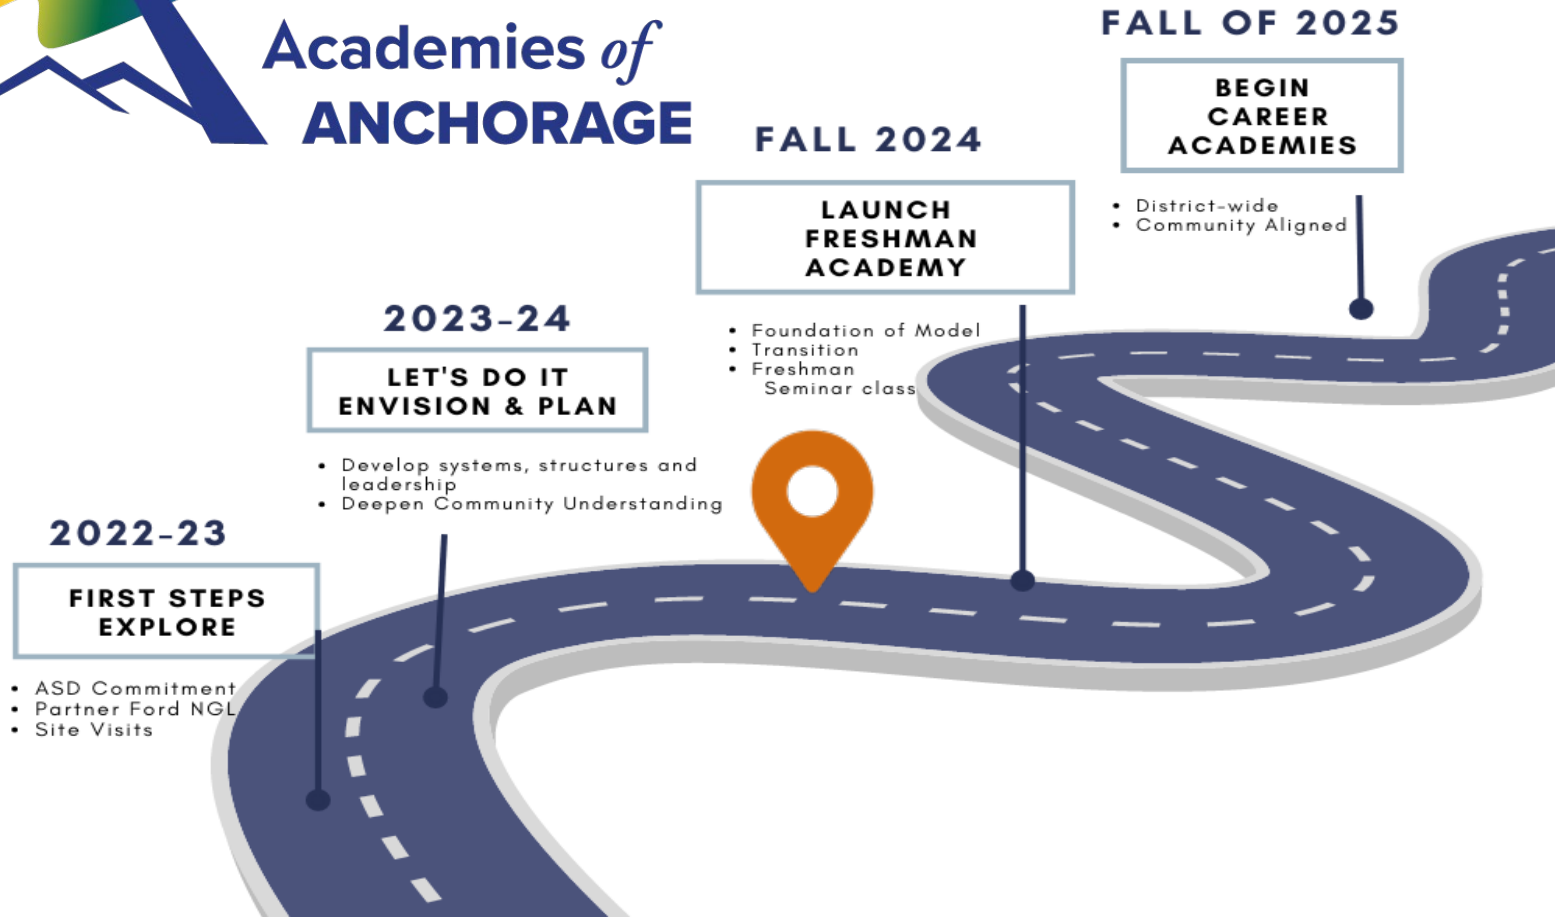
Academies of ANCHORAGE

FALL OF 2025

BEGIN CAREER ACADEMIES

- District-wide
- Community Aligned

FALL 2024

LAUNCH FRESHMAN ACADEMY

- Foundation of Model
- Transition
- Freshman Seminar class

2023-24

LET'S DO IT ENVISION & PLAN

- Develop systems, structures and leadership
- Deepen Community Understanding

2022-23

FIRST STEPS EXPLORE

- ASD Commitment
- Partner Ford NGL
- Site Visits